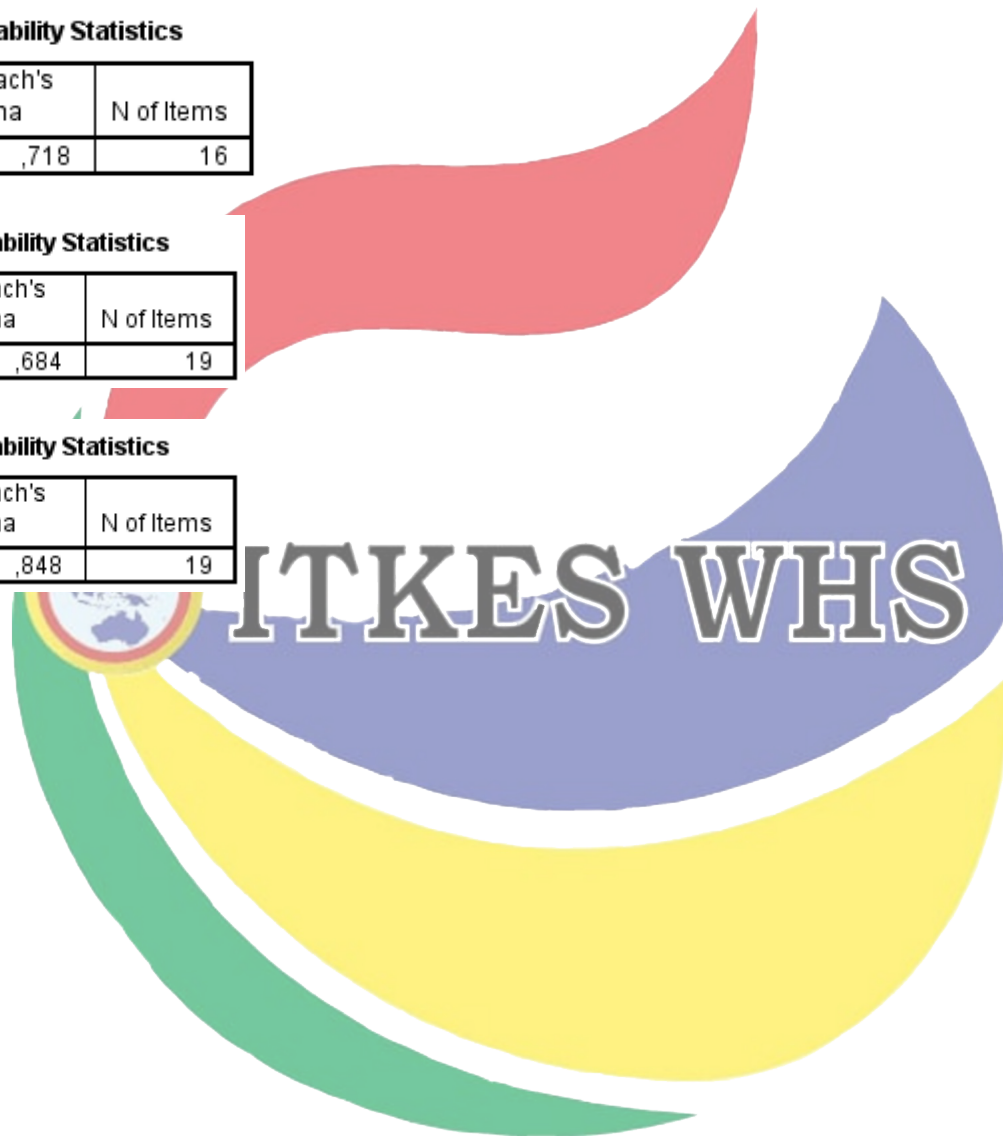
ability Statistics

| ach's ha | N of Items |
|---|---|
| ,718 | 16 |

ability Statistics

| ch's ha | N of Items |
|---|---|
| ,684 | 19 |

ability Statistics

| ch's ha | N of Items |
|---|---|
| ,848 | 19 |

ITKES WHS